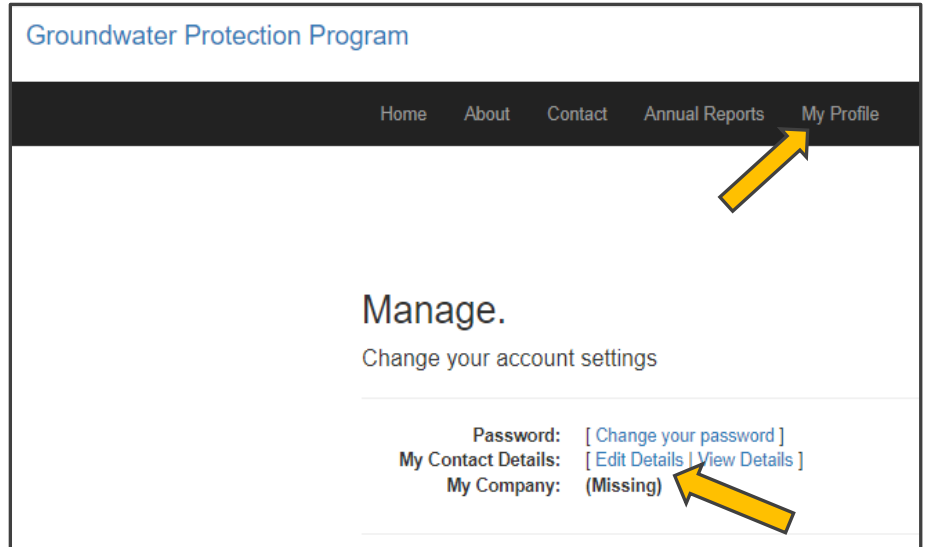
Groundwater Protection Program

Home About Contact Annual Reports My Profile

Manage.

Change your account settings

Password: [ Change your password ]
My Contact Details: [ Edit Details | View Details ]
My Company: (Missing)